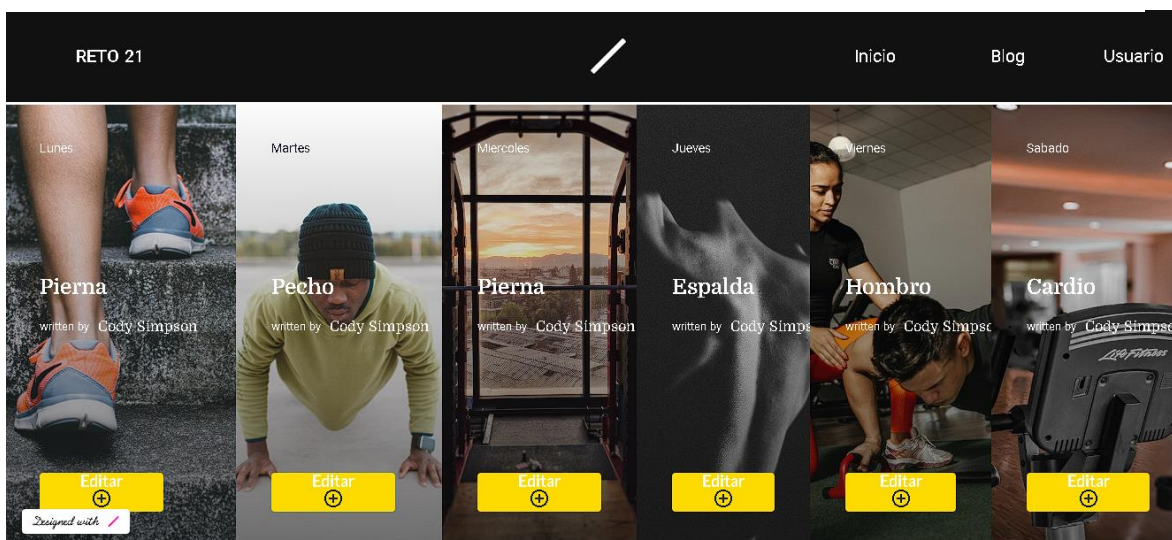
RETO 21

Inicio Blog Usuario

Lunes
Pierna
written by Cody Simpson
Editar

Martes
Pecho
written by Cody Simpson
Editar

Miercoles
Pierna
written by Cody Simpson
Editar

Jueves
Espalda
written by Cody Simps
Editar

Viernes
Hombro
written by Cody Simpso
Editar

Sabado
Cardio
written by Cody Simpso
Editar

Life Fitness

Designed with